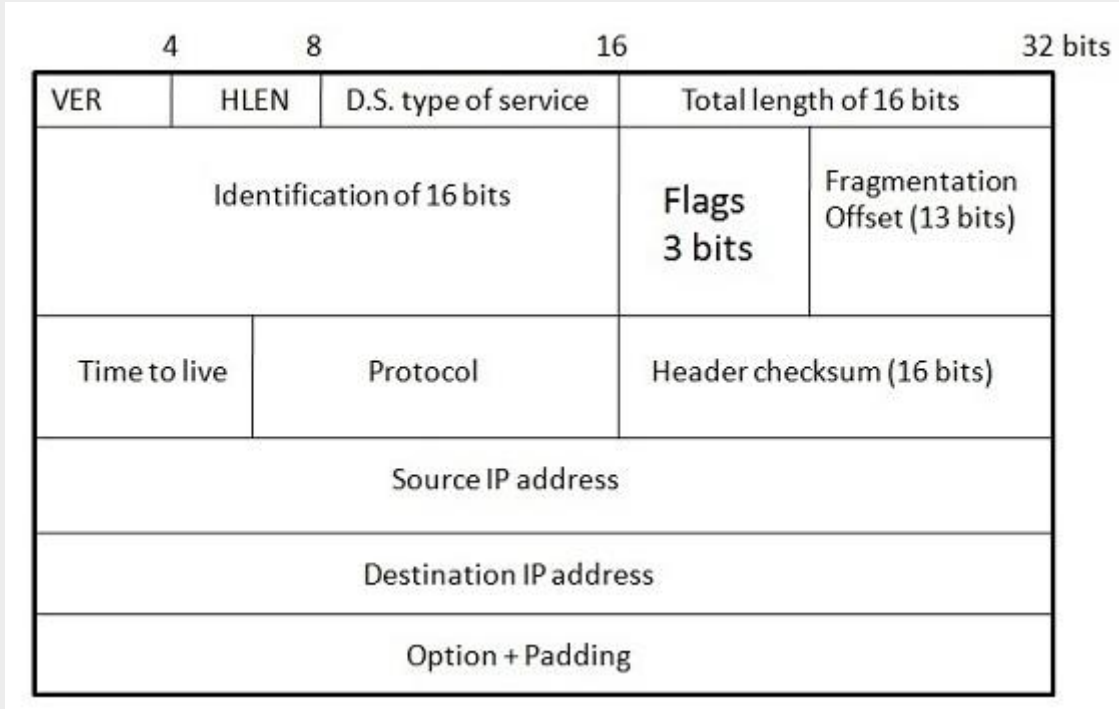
4 8 16 32 bits

VER | HLEN | D.S. type of service | Total length of 16 bits

Identification of 16 bits | Flags 3 bits | Fragmentation Offset (13 bits)

Time to live | Protocol | Header checksum (16 bits)

Source IP address

Destination IP address

Option + Padding